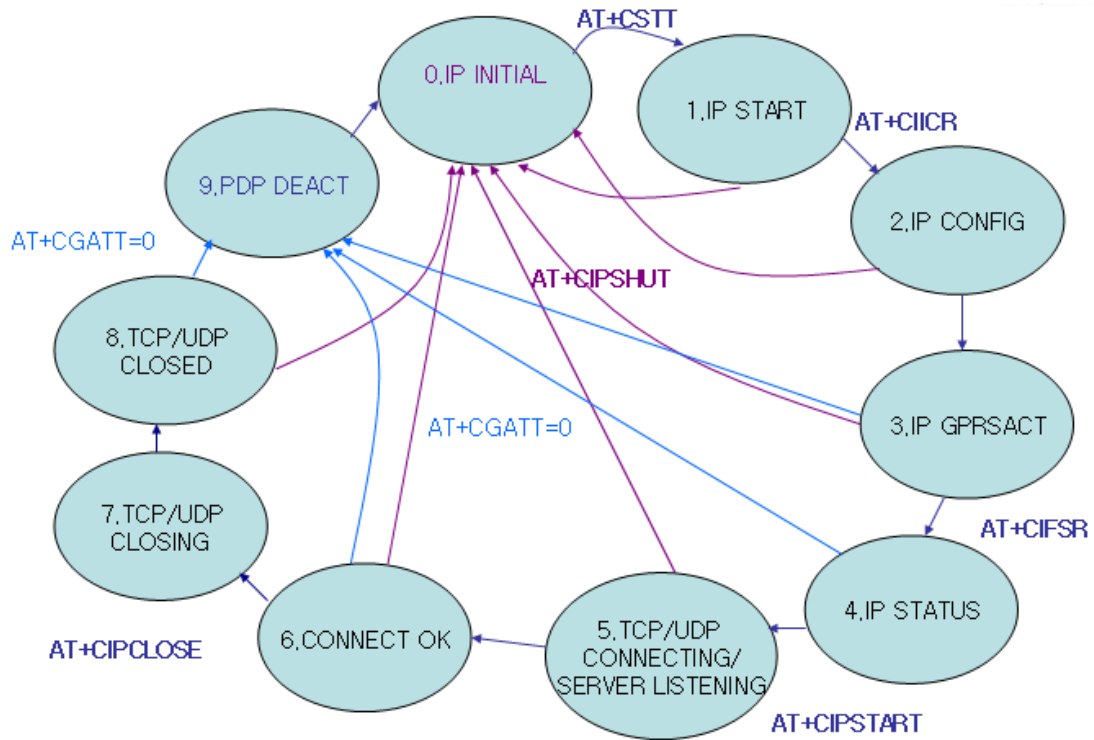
AT+CSTT

0,IP INITIAL

1,IP START

AT+CIICR

9,PDP DEACT

2,IP CONFIG

AT+CGATT=0

AT+CIPSHUT

8,TCP/UDP CLOSED

3,IP GPRSACT

AT+CGATT=0

7,TCP/UDP CLOSING

AT+CIFSR

4,IP STATUS

6,CONNECT OK

5,TCP/UDP CONNECTING/ SERVER LISTENING

AT+CIPCLOSE

AT+CIPSTART